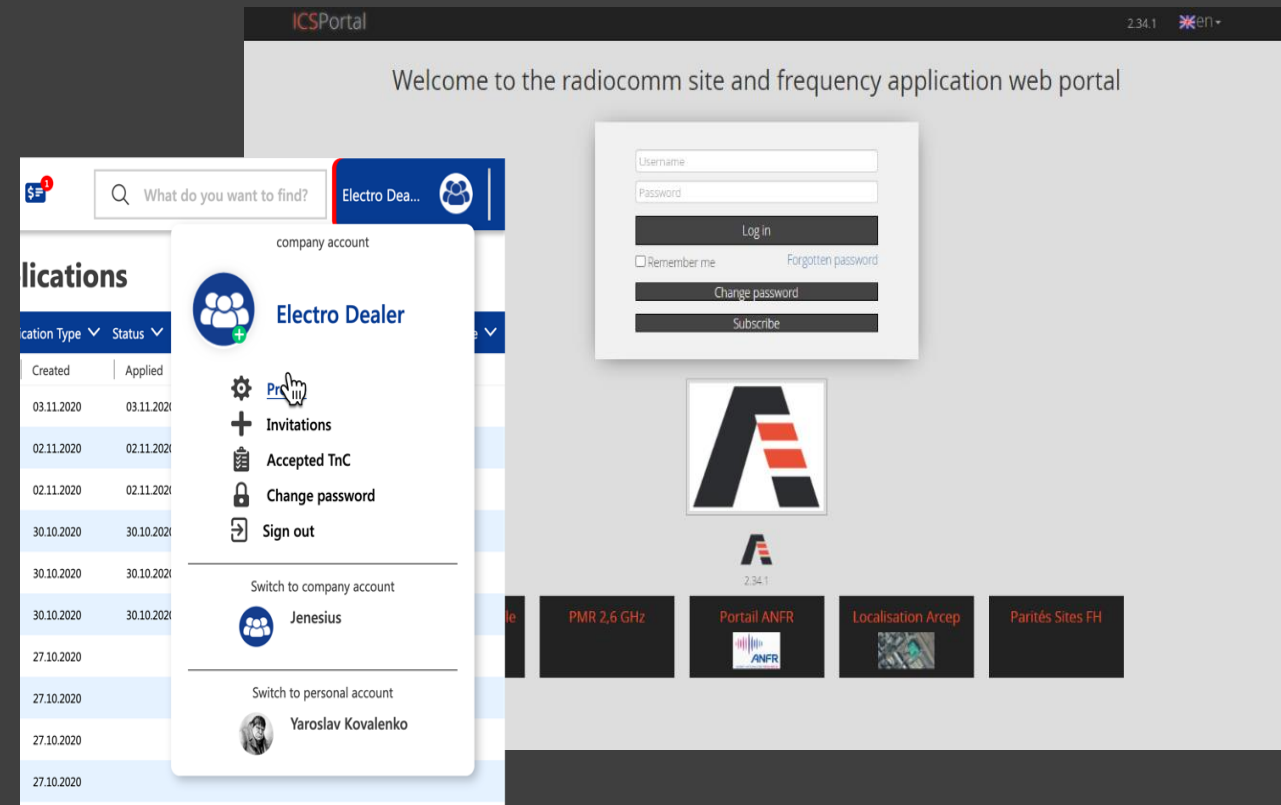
ICSPortal

2.34.1 en

Welcome to the radiocomm site and frequency application web portal

Username

Password

Log in

Remember me

Forgotten password

Change password

Subscribe

2.34.1

le

PMR 2,6 GHz

Portail ANFR

ANFR

Localisation Arcep

Parités Sites FH

1

What do you want to find?

Electro Dea...

lications

ication Type

Status

Created

Applied

03.11.2020

03.11.2020

02.11.2020

02.11.2020

02.11.2020

02.11.2020

30.10.2020

30.10.2020

30.10.2020

30.10.2020

30.10.2020

30.10.2020

27.10.2020

27.10.2020

27.10.2020

27.10.2020

company account

Electro Dealer

Pr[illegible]

Invitations

Accepted TnC

Change password

Sign out

Switch to company account

Jenesius

Switch to personal account

Yaroslav Kovalenko